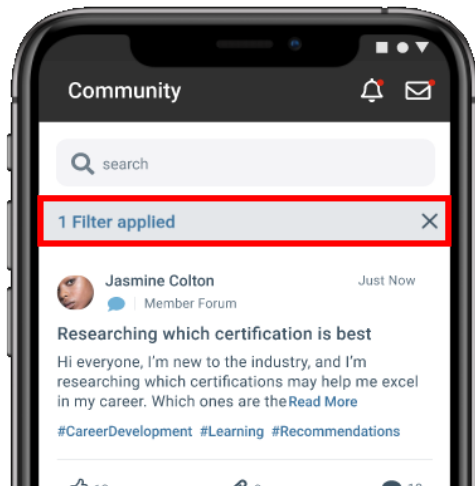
Community

search

1 Filter applied

Jasmine Colton

Just Now

Member Forum

Researching which certification is best

Hi everyone, I'm new to the industry, and I'm researching which certifications may help me excel in my career. Which ones are the Read More

#CareerDevelopment #Learning #Recommendations